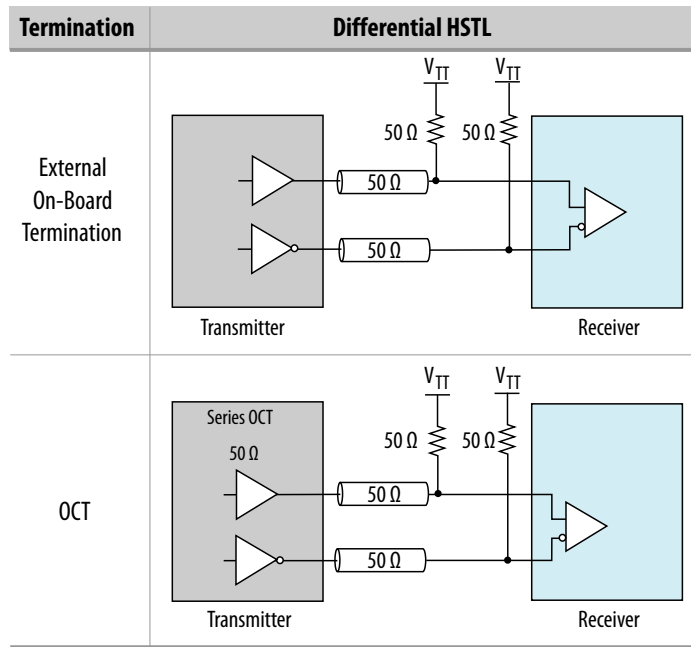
| Termination | Differential HSTL |
|---|---|
| External On-Board Termination | $V_{TT}$ $V_{TT}$ 50 Ω 50 Ω 50 Ω 50 Ω Transmitter Receiver |
| OCT | $V_{TT}$ $V_{TT}$ Series OCT 50 Ω 50 Ω 50 Ω 50 Ω 50 Ω Transmitter Receiver |